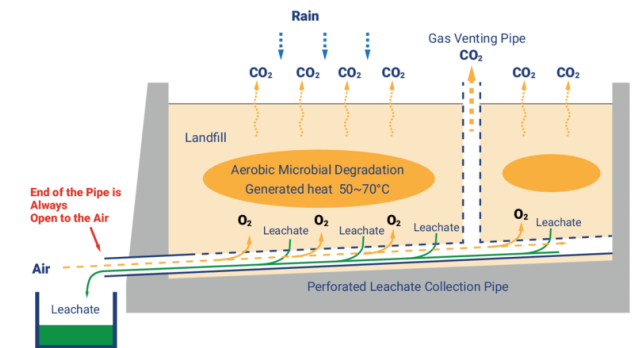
Rain

Gas Venting Pipe

$CO_2$ $CO_2$ $CO_2$ $CO_2$ $CO_2$ $CO_2$ $CO_2$

Landfill

Aerobic Microbial Degradation
Generated heat 50~70°C

End of the Pipe is Always Open to the Air

$O_2$ Leachate $O_2$ Leachate $O_2$ Leachate $O_2$ Leachate

Air

Leachate

Perforated Leachate Collection Pipe